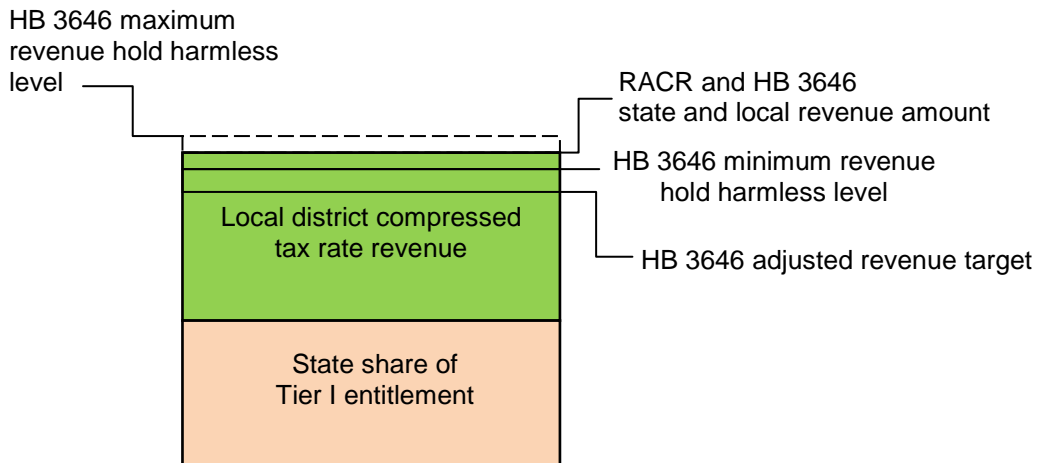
HB 3646 maximum revenue hold harmless level

RACR and HB 3646 state and local revenue amount

HB 3646 minimum revenue hold harmless level

Local district compressed tax rate revenue

HB 3646 adjusted revenue target

State share of Tier I entitlement